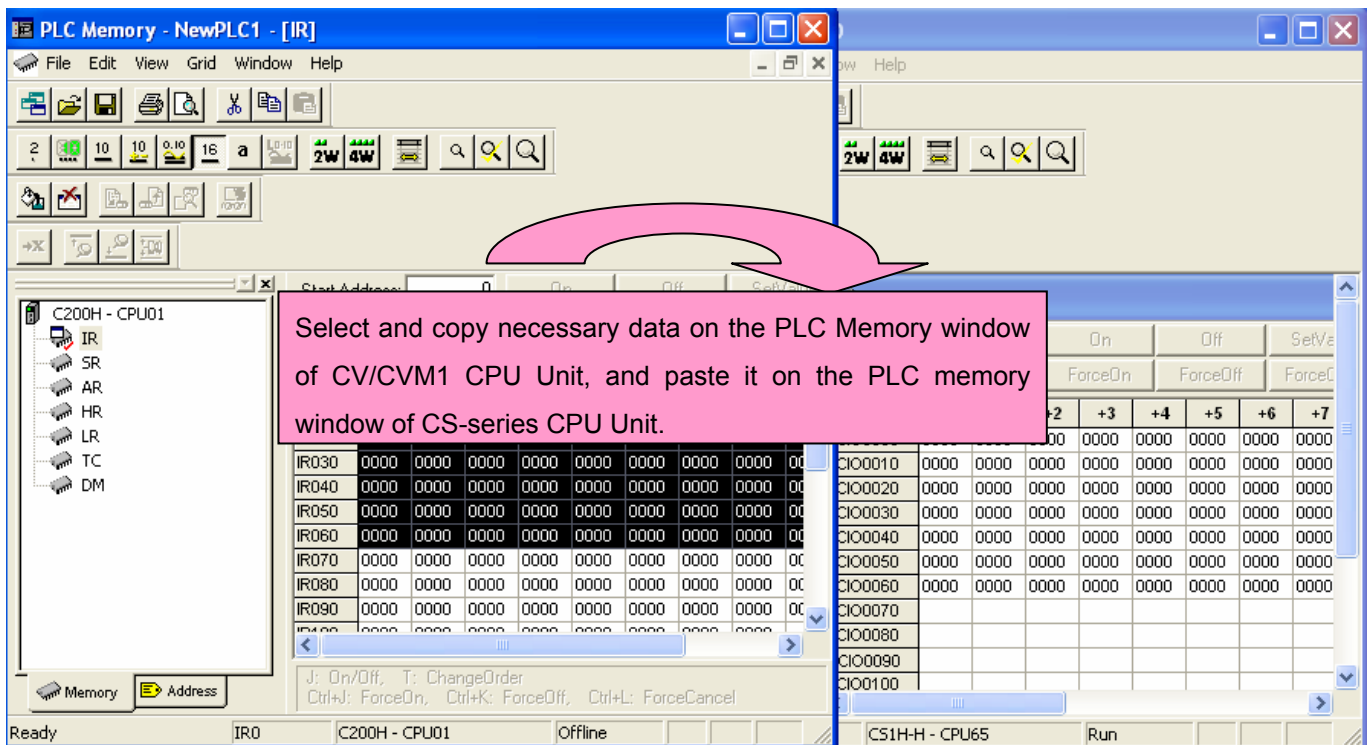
PLC Memory - NewPLC1 - [IR]

File Edit View Grid Window Help

ow Help

2 10 10 0.10 16 a 2W 4W

Start Address: 0 On Off SetValue

C200H - CPU01
IR
SR
AR
HR
LR
TC
DM

Select and copy necessary data on the PLC Memory window of CV/CVM1 CPU Unit, and paste it on the PLC memory window of CS-series CPU Unit.

On Off SetVa
ForceOn ForceOff Force

| IR030 | 0000 | 0000 | 0000 | 0000 | 0000 | 0000 | 0000 | 0000 | 00 |
|---|---|---|---|---|---|---|---|---|---|
| IR040 | 0000 | 0000 | 0000 | 0000 | 0000 | 0000 | 0000 | 0000 | 00 |
| IR050 | 0000 | 0000 | 0000 | 0000 | 0000 | 0000 | 0000 | 0000 | 00 |
| IR060 | 0000 | 0000 | 0000 | 0000 | 0000 | 0000 | 0000 | 0000 | 00 |
| IR070 | 0000 | 0000 | 0000 | 0000 | 0000 | 0000 | 0000 | 0000 | 00 |
| IR080 | 0000 | 0000 | 0000 | 0000 | 0000 | 0000 | 0000 | 0000 | 00 |
| IR090 | 0000 | 0000 | 0000 | 0000 | 0000 | 0000 | 0000 | 0000 | 00 |

| | | +2 | +3 | +4 | +5 | +6 | +7 |
|---|---|---|---|---|---|---|---|
| | | 00 | 0000 | 0000 | 0000 | 0000 | 0000 |
| CIO0010 | 0000 | 0000 | 0000 | 0000 | 0000 | 0000 | 0000 | 0000 |
| CIO0020 | 0000 | 0000 | 0000 | 0000 | 0000 | 0000 | 0000 | 0000 |
| CIO0030 | 0000 | 0000 | 0000 | 0000 | 0000 | 0000 | 0000 | 0000 |
| CIO0040 | 0000 | 0000 | 0000 | 0000 | 0000 | 0000 | 0000 | 0000 |
| CIO0050 | 0000 | 0000 | 0000 | 0000 | 0000 | 0000 | 0000 | 0000 |
| CIO0060 | 0000 | 0000 | 0000 | 0000 | 0000 | 0000 | 0000 | 0000 |
| CIO0070 | | | | | | | | |
| CIO0080 | | | | | | | | |
| CIO0090 | | | | | | | | |
| CIO0100 | | | | | | | | |

J: On/Off, T: ChangeOrder
Ctrl+J: ForceOn, Ctrl+K: ForceOff, Ctrl+L: ForceCancel

Memory Address

Ready IR0 C200H - CPU01 Offline

CS1H-H - CPU65 Run